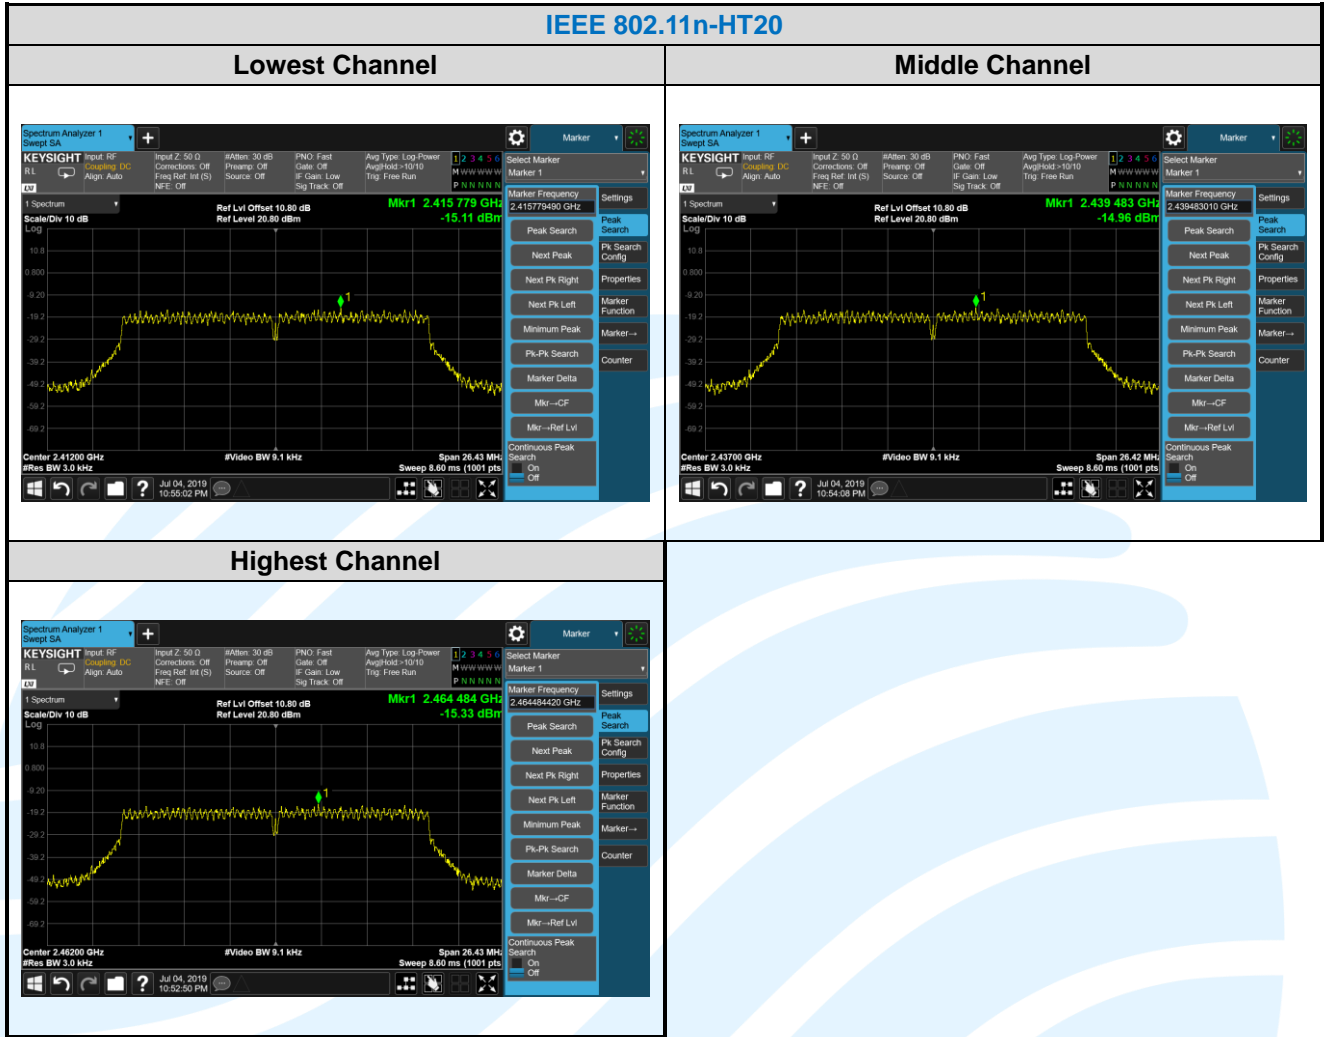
IEEE 802.11n-HT20

| Lowest Channel | Middle Channel |
|---|---|

Spectrum Analyzer 1 Swept SA
KEYSIGHT Input: RF Coupling: DC Align: Auto
Input Z: 50 Ω Corrections: Off Freq Ref: Int (S) NFE: Off
#Atten: 30 dB Preamp: Off Source: Off
PNO: Fast Gate: Off IF Gain: Low Sig Track: Off
Avg Type: Log-Power Avg|Hold:>10/10 Trig: Free Run
1 2 3 4 5 6 M WWWWW P NNNNN
Marker
Select Marker
Marker 1
1 Spectrum
Scale/Div 10 dB
Log
Ref Lvl Offset 10.80 dB
Ref Level 20.80 dBm
Mkr1 2.415 779 GHz
-15.11 dBm
10.8
0.800
-9.20
-19.2
-29.2
-39.2
-49.2
-59.2
-69.2
Center 2.41200 GHz
#Res BW 3.0 kHz
#Video BW 9.1 kHz
Span 26.43 MHz
Sweep 8.60 ms (1001 pts)
Marker Frequency
2.415779490 GHz
Peak Search
Next Peak
Next Pk Right
Next Pk Left
Minimum Peak
Pk-Pk Search
Marker Delta
Mkr→CF
Mkr→Ref Lvl
Continuous Peak Search
On
Off
Settings
Peak Search
Pk Search Config
Properties
Marker Function
Marker→
Counter
Jul 04, 2019
10:55:02 PM

Spectrum Analyzer 1 Swept SA
KEYSIGHT Input: RF Coupling: DC Align: Auto
Input Z: 50 Ω Corrections: Off Freq Ref: Int (S) NFE: Off
#Atten: 30 dB Preamp: Off Source: Off
PNO: Fast Gate: Off IF Gain: Low Sig Track: Off
Avg Type: Log-Power Avg|Hold:>10/10 Trig: Free Run
1 2 3 4 5 6 M WWWWW P NNNNN
Marker
Select Marker
Marker 1
1 Spectrum
Scale/Div 10 dB
Log
Ref Lvl Offset 10.80 dB
Ref Level 20.80 dBm
Mkr1 2.439 483 GHz
-14.96 dBm
10.8
0.800
-9.20
-19.2
-29.2
-39.2
-49.2
-59.2
-69.2
Center 2.43700 GHz
#Res BW 3.0 kHz
#Video BW 9.1 kHz
Span 26.42 MHz
Sweep 8.60 ms (1001 pts)
Marker Frequency
2.439483010 GHz
Peak Search
Next Peak
Next Pk Right
Next Pk Left
Minimum Peak
Pk-Pk Search
Marker Delta
Mkr→CF
Mkr→Ref Lvl
Continuous Peak Search
On
Off
Settings
Peak Search
Pk Search Config
Properties
Marker Function
Marker→
Counter
Jul 04, 2019
10:54:08 PM

Highest Channel

Spectrum Analyzer 1 Swept SA
KEYSIGHT Input: RF Coupling: DC Align: Auto
Input Z: 50 Ω Corrections: Off Freq Ref: Int (S) NFE: Off
#Atten: 30 dB Preamp: Off Source: Off
PNO: Fast Gate: Off IF Gain: Low Sig Track: Off
Avg Type: Log-Power Avg|Hold:>10/10 Trig: Free Run
1 2 3 4 5 6 M WWWWW P NNNNN
Marker
Select Marker
Marker 1
1 Spectrum
Scale/Div 10 dB
Log
Ref Lvl Offset 10.80 dB
Ref Level 20.80 dBm
Mkr1 2.464 484 GHz
-15.33 dBm
10.8
0.800
-9.20
-19.2
-29.2
-39.2
-49.2
-59.2
-69.2
Center 2.46200 GHz
#Res BW 3.0 kHz
#Video BW 9.1 kHz
Span 26.43 MHz
Sweep 8.60 ms (1001 pts)
Marker Frequency
2.464484420 GHz
Peak Search
Next Peak
Next Pk Right
Next Pk Left
Minimum Peak
Pk-Pk Search
Marker Delta
Mkr→CF
Mkr→Ref Lvl
Continuous Peak Search
On
Off
Settings
Peak Search
Pk Search Config
Properties
Marker Function
Marker→
Counter
Jul 04, 2019
10:52:50 PM